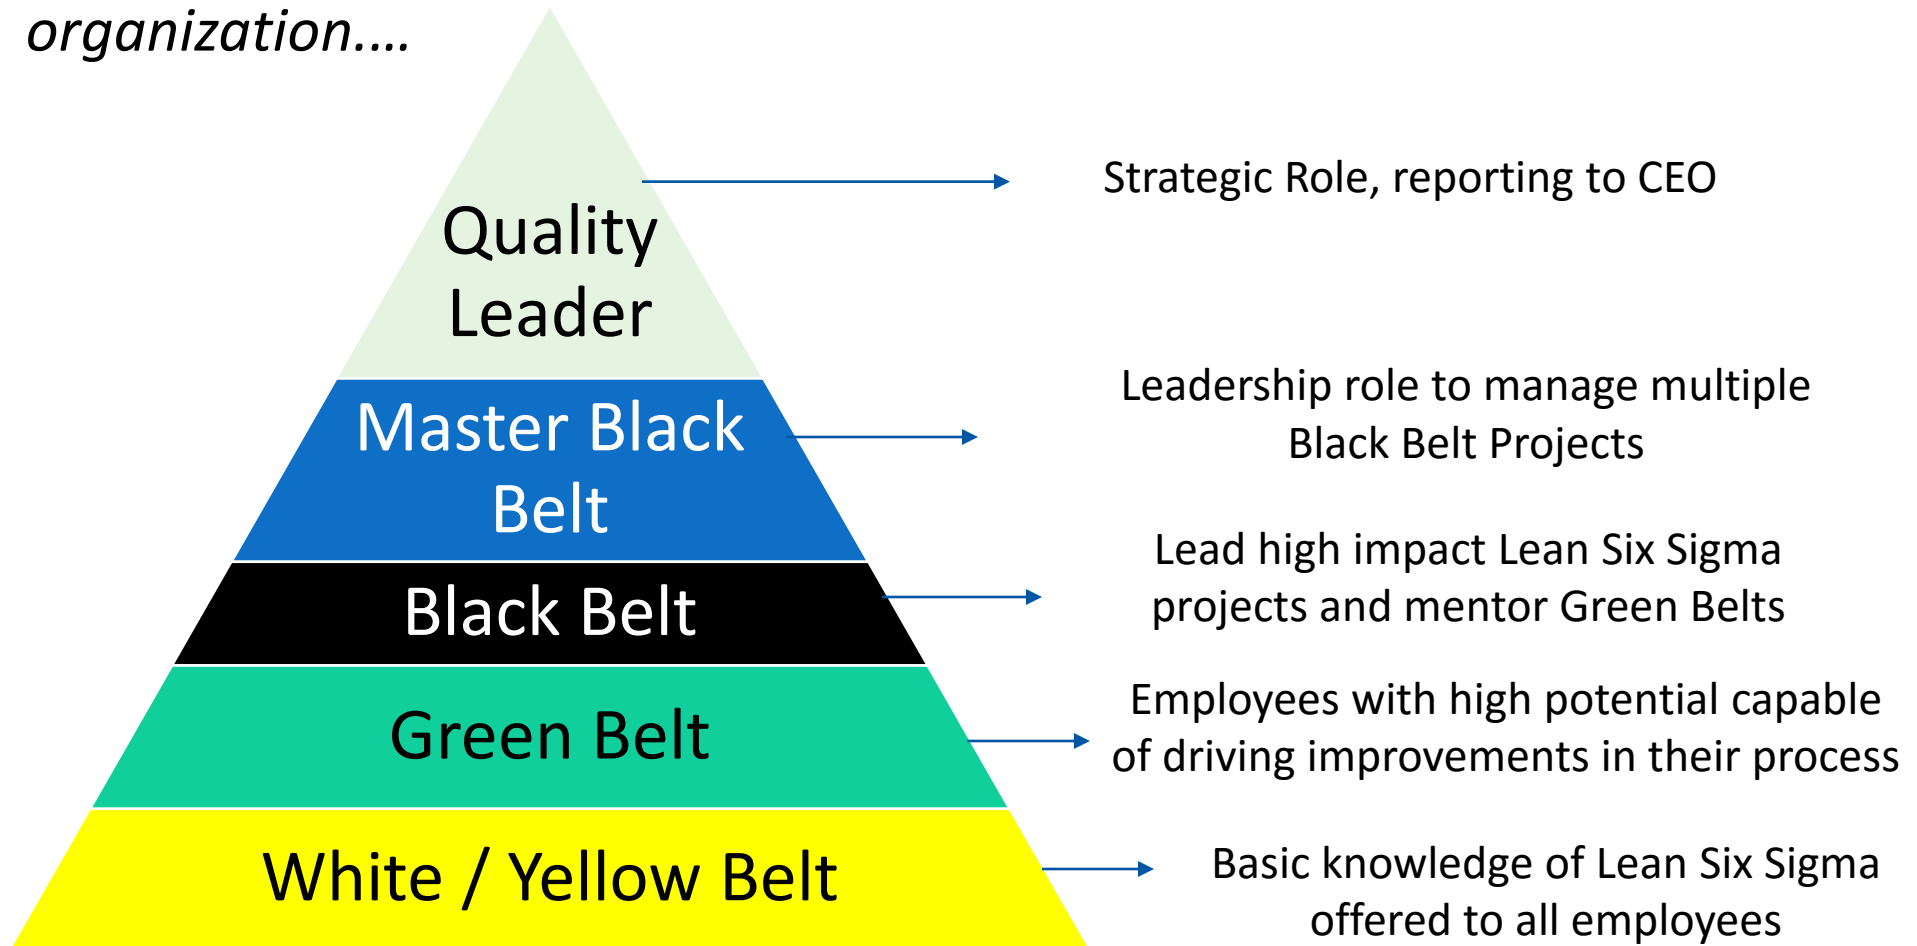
organization....

Quality Leader

Strategic Role, reporting to CEO

Master Black Belt

Leadership role to manage multiple Black Belt Projects

Black Belt

Lead high impact Lean Six Sigma projects and mentor Green Belts

Green Belt

Employees with high potential capable of driving improvements in their process

White / Yellow Belt

Basic knowledge of Lean Six Sigma offered to all employees